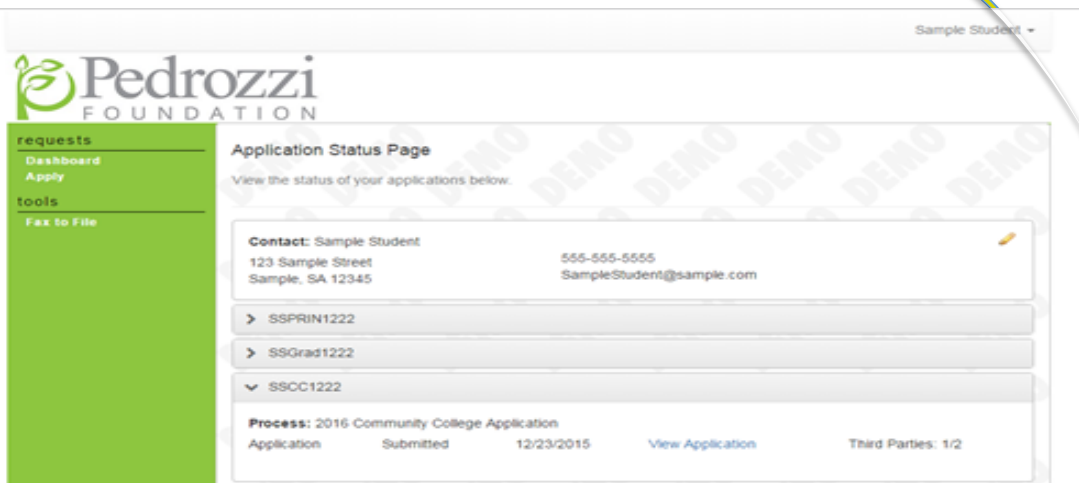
Sample Student ▾

Pedrozzi
FOUNDATION

requests
Dashboard
Apply
tools
Fax to File

Application Status Page
View the status of your applications below.

DEMO DEMO DEMO DEMO DEMO DEMO DEMO

Contact: Sample Student
123 Sample Street
Sample, SA 12345
555-555-5555
SampleStudent@sample.com

> SSPRIN1222
> SSGrad1222
⌄ SSCC1222

Process: 2016 Community College Application
Application Submitted 12/23/2015 View Application Third Parties: 1/2